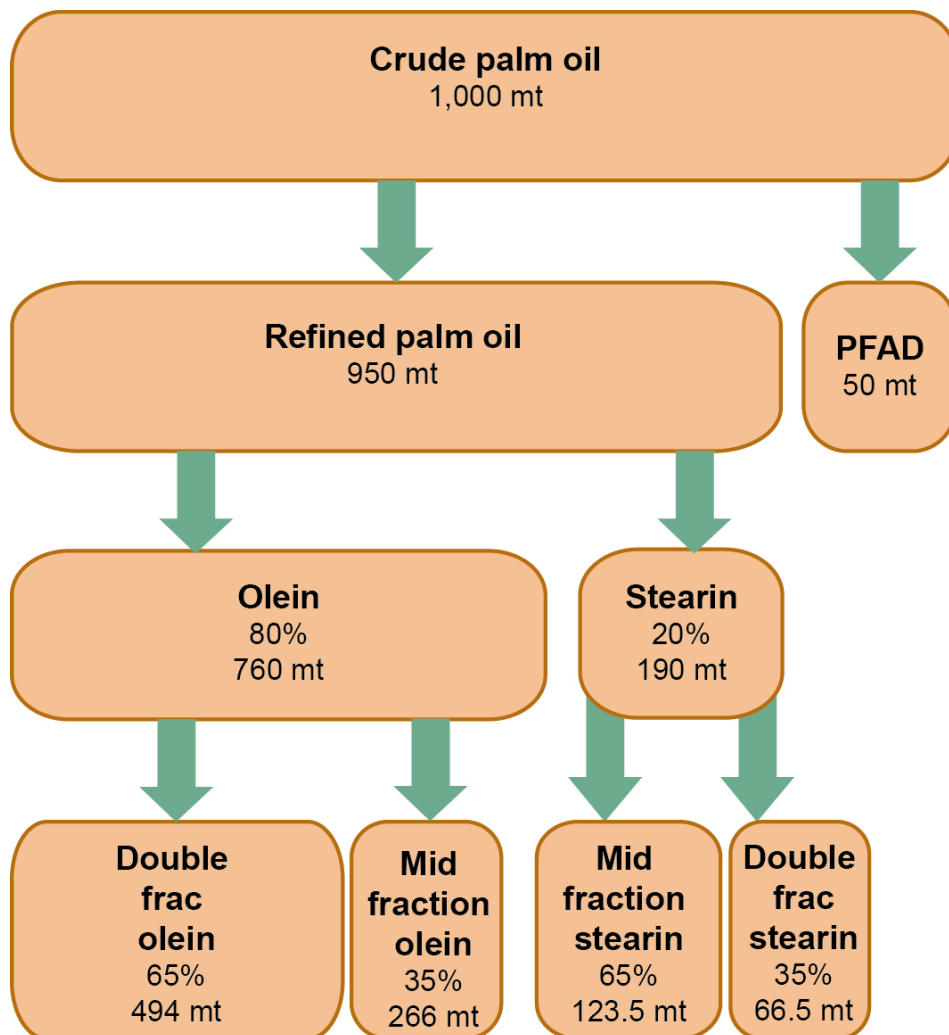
Crude palm oil
1,000 mt

Refined palm oil
950 mt

PFAD
50 mt

Olein
80%
760 mt

Stearin
20%
190 mt

Double frac olein
65%
494 mt

Mid fraction olein
35%
266 mt

Mid fraction stearin
65%
123.5 mt

Double frac stearin
35%
66.5 mt